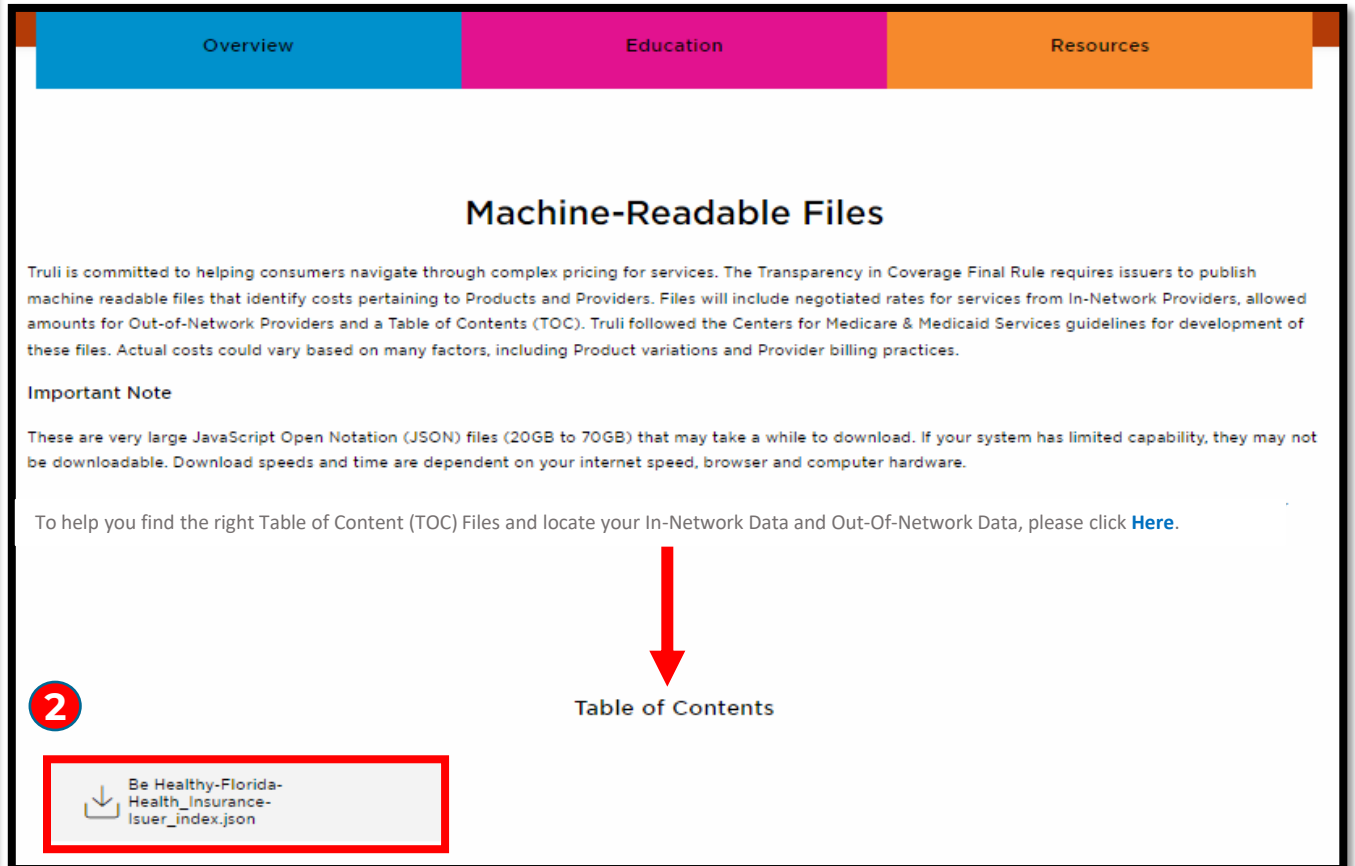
Overview | Education | Resources

Machine-Readable Files

Truli is committed to helping consumers navigate through complex pricing for services. The Transparency in Coverage Final Rule requires issuers to publish machine readable files that identify costs pertaining to Products and Providers. Files will include negotiated rates for services from In-Network Providers, allowed amounts for Out-of-Network Providers and a Table of Contents (TOC). Truli followed the Centers for Medicare & Medicaid Services guidelines for development of these files. Actual costs could vary based on many factors, including Product variations and Provider billing practices.

Important Note

These are very large JavaScript Open Notation (JSON) files (20GB to 70GB) that may take a while to download. If your system has limited capability, they may not be downloadable. Download speeds and time are dependent on your internet speed, browser and computer hardware.

To help you find the right Table of Content (TOC) Files and locate your In-Network Data and Out-Of-Network Data, please click Here.

2

Table of Contents

Be Healthy-Florida-Health_Insurance-Isuer_index.json